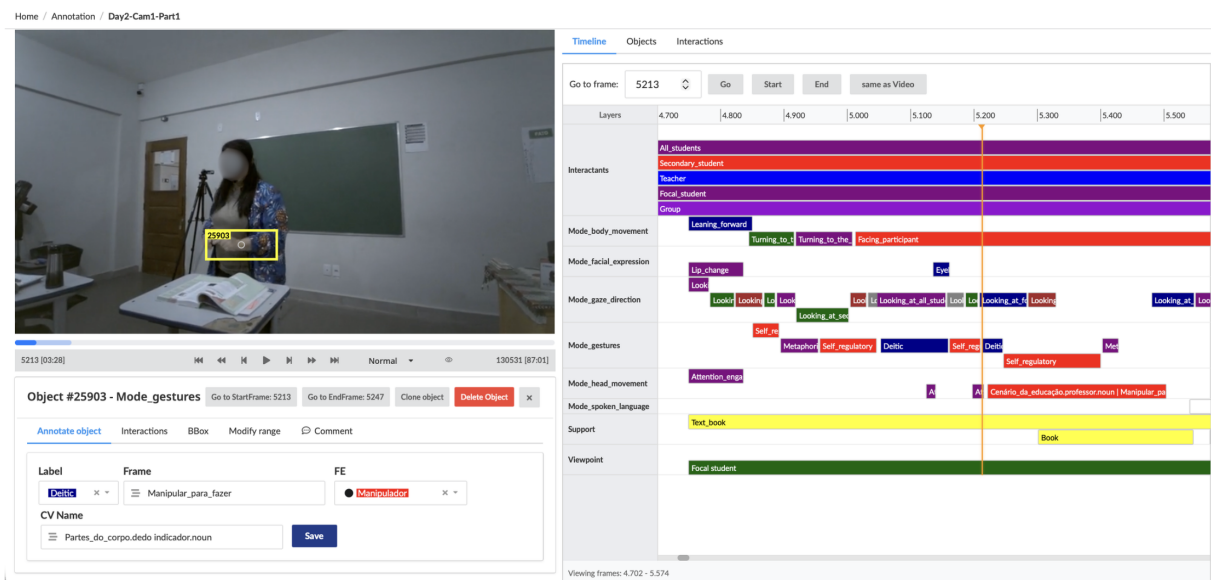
Home / Annotation / Day2-Cam1-Part1

25903

5213 [03:28]

Normal

130531 [87:01]

Object #25903 - Mode_gestures

Go to StartFrame: 5213

Go to EndFrame: 5247

Clone object

Delete Object

Annotate object

Interactions

BBox

Modify range

Comment

Label

Deitic

Frame

Manipular_para_fazer

FE

Manipulador

CV Name

Partes_do_corpo.dedo indicador.noun

Save

Timeline

Objects

Interactions

Go to frame:

5213

Go

Start

End

same as Video

Layers

4.700

4.800

4.900

5.000

5.100

5.200

5.300

5.400

5.500

Interactants

All_students

Secondary_student

Teacher

Focal_student

Group

Mode_body_movement

Leaning_forward

Turning_to_t

Turning_to_the_

Facing_participant

Mode_facial_expression

Lip_change

Eye

Mode_gaze_direction

Look

Lookir

Lookin

Lo

Look

Looki

Lc

Looking_at_all_stud

Look

Loo

Looking_at_fo

Lookin

Looking_at_

Loo

Looking_at_sec

Mode_gestures

Self_re

Metaphor

Self_regulatory

Deitic

Self_regu

Deitic

Self_regulatory

Met

Mode_head_movement

Attention_enga

A

A

Cenário_da_educação.professor.noun | Manipular_pa

Mode_spoken_language

Support

Text_book

Book

Viewpoint

Focal student

Viewing frames: 4.702 - 5.574